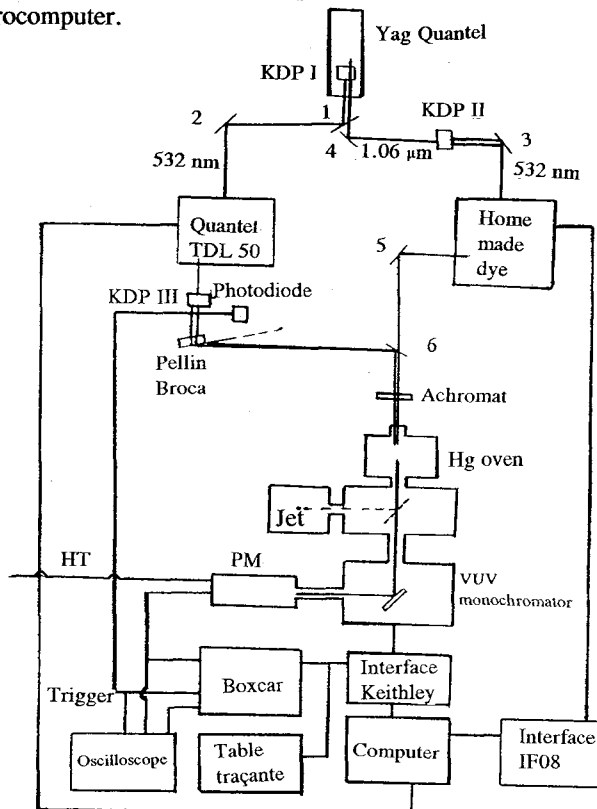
rocomputer.

Yag Quantel

KDP I

1

2

4

1.06 µm

KDP II

3

532 nm

532 nm

Quantel TDL 50

Home made dye

5

KDP III

Photodiode

Pellin Broca

6

Achromat

Hg oven

Jet

HT

PM

VUV monochromator

Trigger

Boxcar

Interface Keithley

Oscilloscope

Table traçante

Computer

Interface IF08